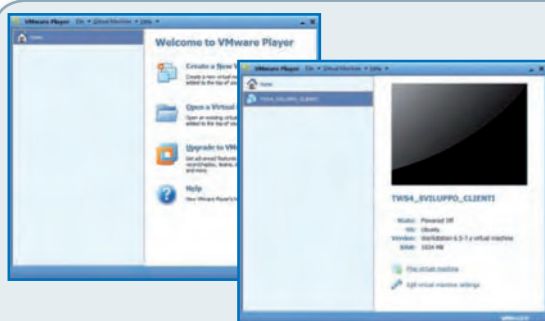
VMware Player File ▾ Virtual Machine ▾ Help ▾

Home

Welcome to VMware Player

Create a New V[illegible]
Create a new virtual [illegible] added to the top of you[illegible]

Open a Virtual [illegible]
Open an existing virtu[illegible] added to the top of yo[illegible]

Upgrade to VM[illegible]
Get advanced features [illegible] record/replay, teams, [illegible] and more.

Help
View VMware Player's h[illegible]

VMware Player File ▾ Virtual Machine ▾ Help ▾

Home

TWS4_SVILUPPO_CLIENTI

TWS4_SVILUPPO_CLIENTI

State: Powered Off
OS: Ubuntu
Version: Workstation 6.5-7.x virtual machine
RAM: 1024 MB

Play virtual machine

Edit virtual machine settings

vmware